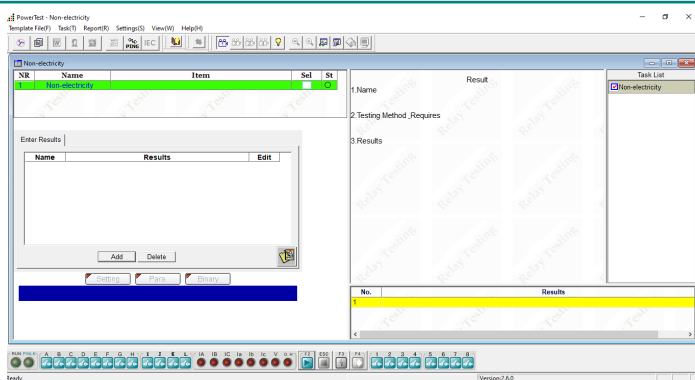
PowerTest - Non-electricity

Template File(F) Task(T) Report(R) Settings(S) View(W) Help(H)

IEC

Non-electricity

| NR | Name | Item | Sel | St |
|---|---|---|---|---|
| 1 | Non-electricity | | | |

Enter Results

| Name | Results | Edit |
|---|---|---|

Add Delete

Setting Para. Binary

Result

1.Name

2.Testing Method ,Requires

3.Results

Relay Testing

Task List

Non-electricity

| No. | Results |
|---|---|
| 1 | |

RUN FAULT A B C D E F G H I II III IIII IA IB IC Ia Ib Ic V 0 F2 ESC F3 F4 1 2 3 4 5 6 7 8

Ready

Version:2.6.0